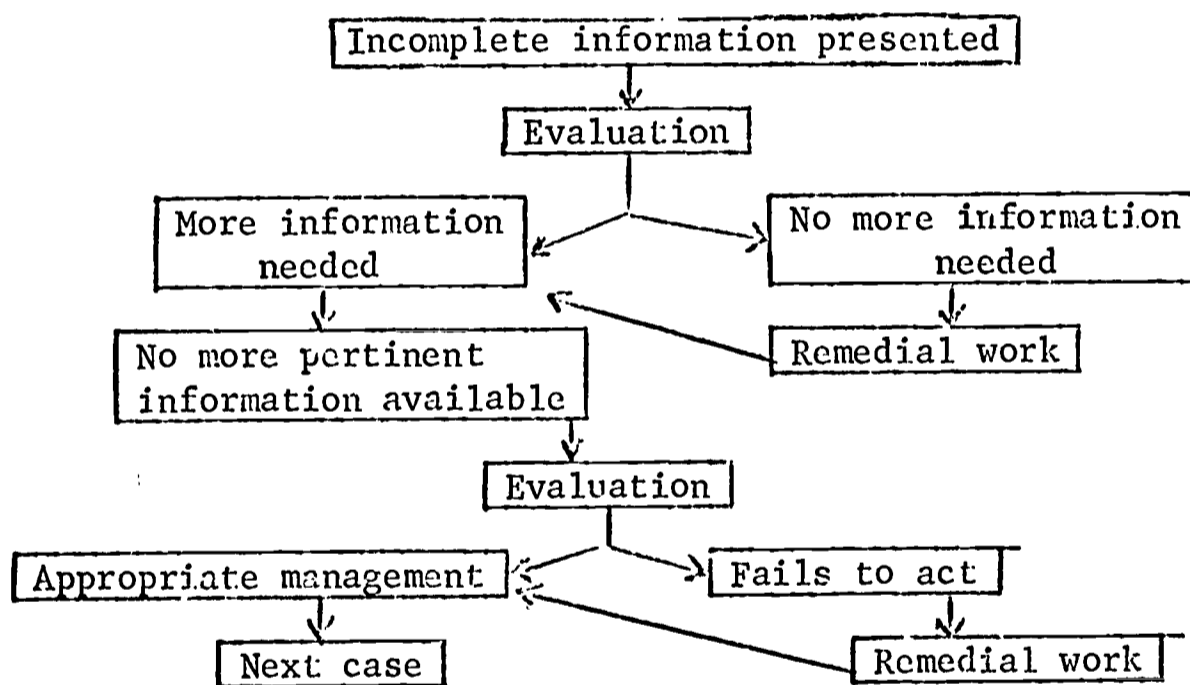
Incomplete information presented

Evaluation

More information needed

No more information needed

No more pertinent information available

Remedial work

Evaluation

Appropriate management

Fails to act

Next case

Remedial work